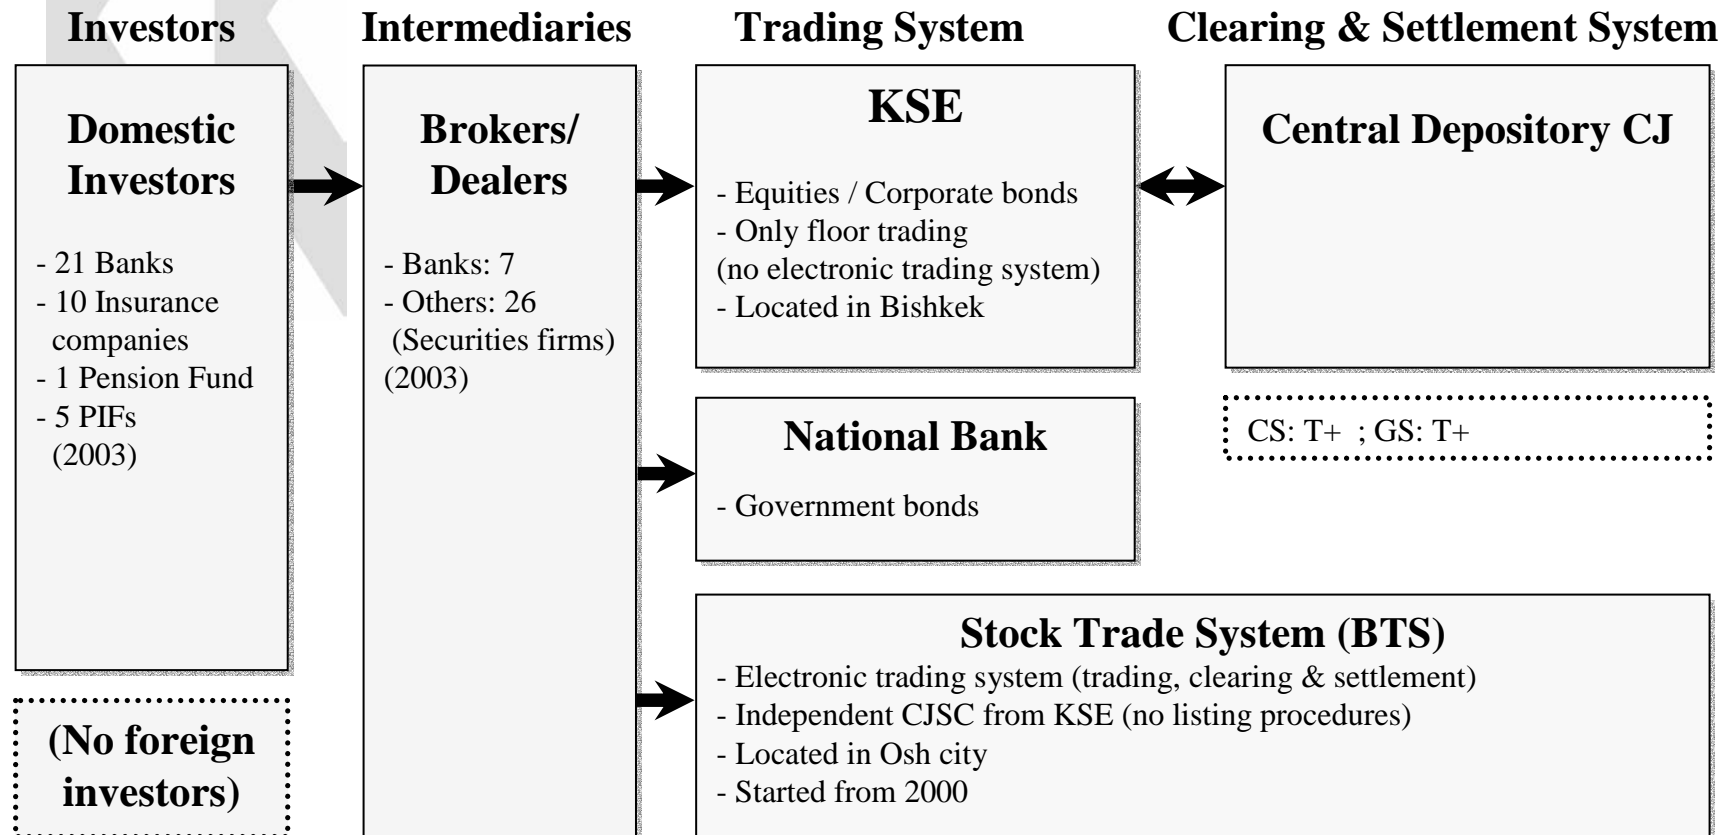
Investors

Domestic Investors

- 21 Banks
- 10 Insurance companies
- 1 Pension Fund
- 5 PIFs
(2003)

(No foreign investors)

Intermediaries

Brokers/ Dealers

- Banks: 7
- Others: 26
(Securities firms)
(2003)

Trading System

KSE

- Equities / Corporate bonds
- Only floor trading
(no electronic trading system)
- Located in Bishkek

National Bank

- Government bonds

Stock Trade System (BTS)
- Electronic trading system (trading, clearing & settlement)
- Independent CJSC from KSE (no listing procedures)
- Located in Osh city
- Started from 2000

Clearing & Settlement System

Central Depository CJ

CS: T+ ; GS: T+